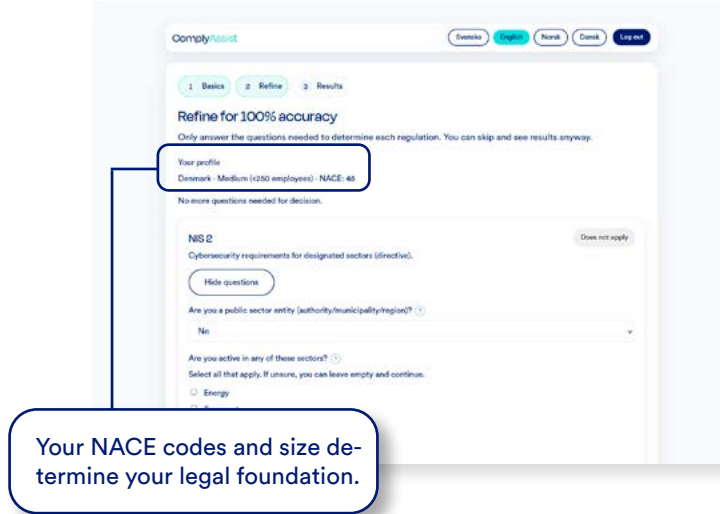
ComplyAssist

Svenska English Norsk Dansk Log out

1 Basics 2 Refine 3 Results

Refine for 100% accuracy

Only answer the questions needed to determine each regulation. You can skip and see results anyway.

Your profile
Denmark · Medium (<250 employees) · NACE: 45

No more questions needed for decision.

NIS 2

Does not apply

Cybersecurity requirements for designated sectors (directive).

Hide questions

Are you a public sector entity (authority/municipality/region)?

No

Are you active in any of these sectors?

Select all that apply. If unsure, you can leave empty and continue.

Energy

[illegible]

Your NACE codes and size determine your legal foundation.